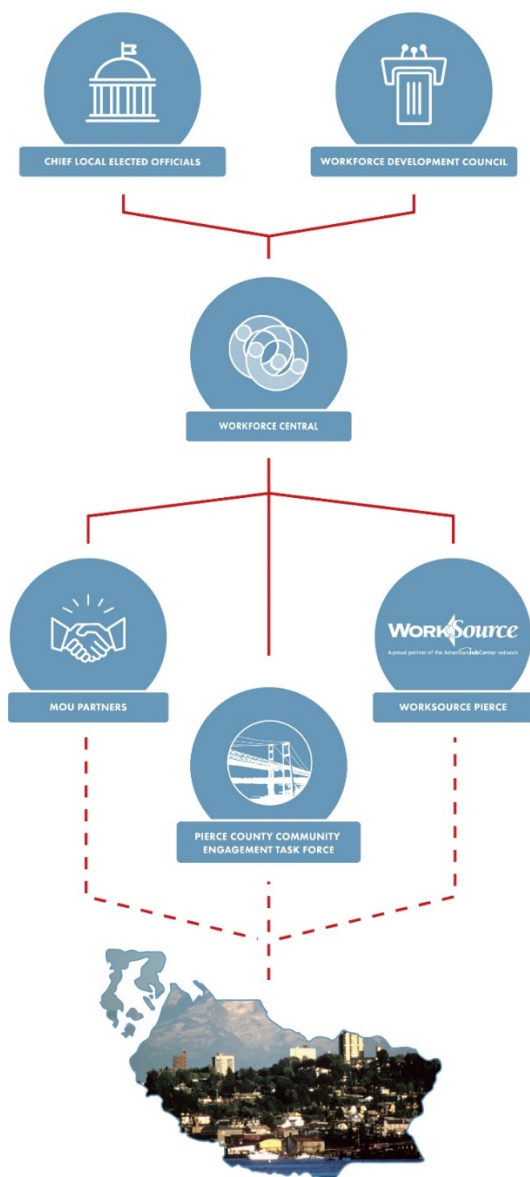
CHIEF LOCAL ELECTED OFFICIALS

WORKFORCE DEVELOPMENT COUNCIL

WORKFORCE CENTRAL

MOU PARTNERS

WorkSource
A proud partner of the AmericanJobCenter network

WORKSOURCE PIERCE

PIERCE COUNTY COMMUNITY ENGAGEMENT TASK FORCE